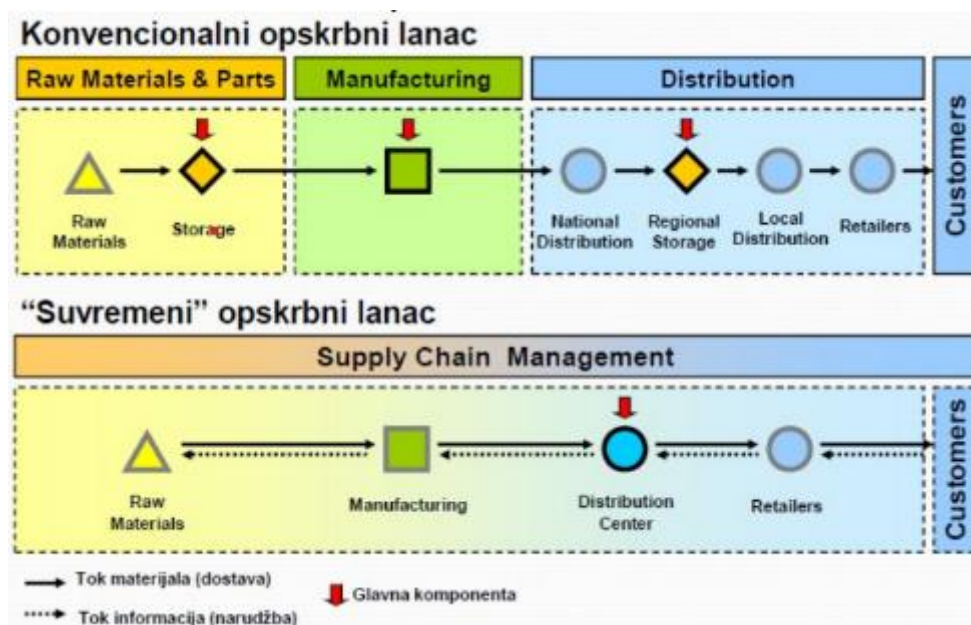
Konvencionalni opskrbni lanac

Raw Materials & Parts

Manufacturing

Distribution

Customers

Raw Materials

Storage

National Distribution

Regional Storage

Local Distribution

Retailers

"Suvremeni" opskrbni lanac

Supply Chain Management

Raw Materials

Manufacturing

Distribution Center

Retailers

Customers

Tok materijala (dostava)

Tok informacija (narudžba)

Glavna komponenta